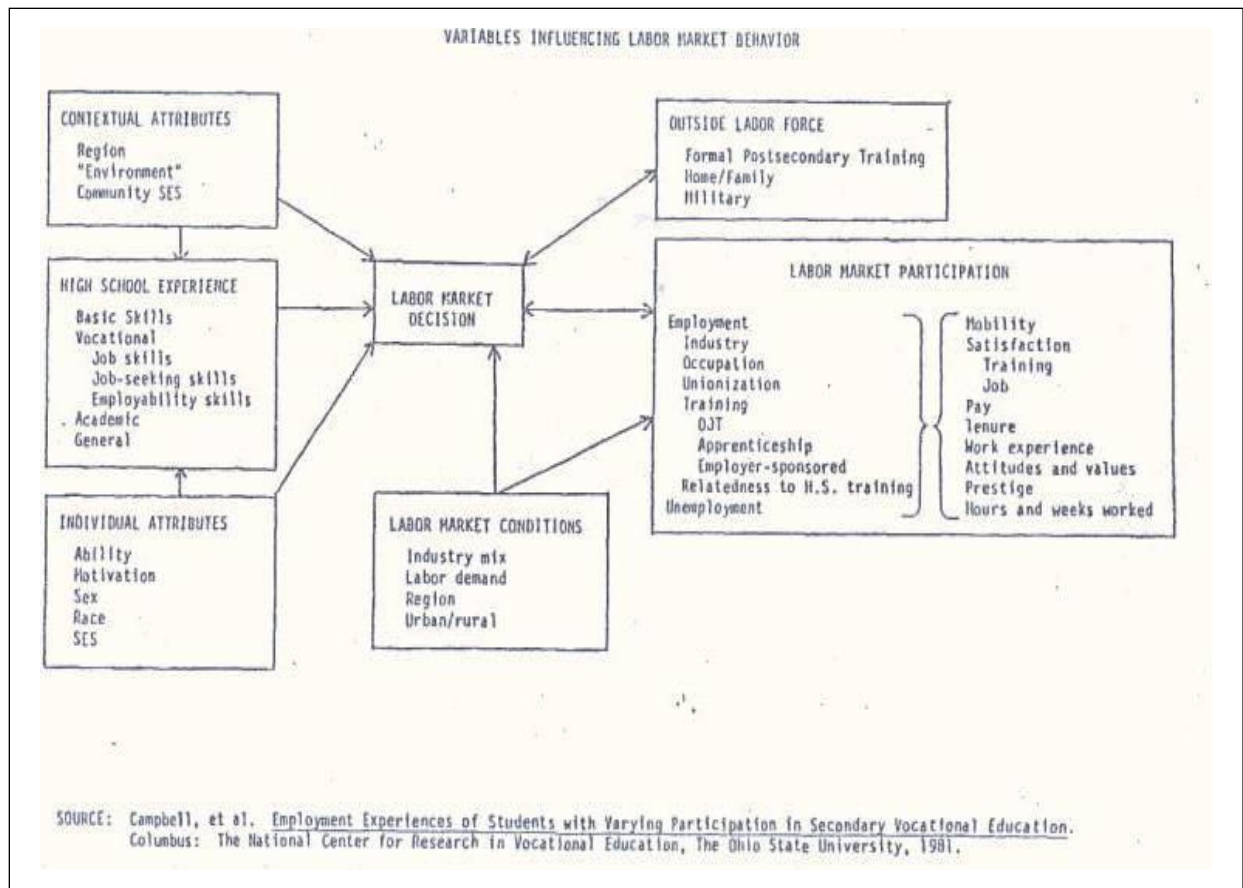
VARIABLES INFLUENCING LABOR MARKET BEHAVIOR

CONTEXTUAL ATTRIBUTES
Region
"Environment"
Community SES

HIGH SCHOOL EXPERIENCE
Basic Skills
Vocational
Job skills
Job-seeking skills
Employability skills
Academic
General

INDIVIDUAL ATTRIBUTES
Ability
Motivation
Sex
Race
SES

LABOR MARKET DECISION

LABOR MARKET CONDITIONS
Industry mix
Labor demand
Region
Urban/rural

OUTSIDE LABOR FORCE
Formal Postsecondary Training
Home/Family
Military

LABOR MARKET PARTICIPATION

Employment
Industry
Occupation
Unionization
Training
OJT
Apprenticeship
Employer-sponsored
Relatedness to H.S. training
Unemployment

Mobility
Satisfaction
Training
Job
Pay
Tenure
Work experience
Attitudes and values
Prestige
Hours and weeks worked

SOURCE: Campbell, et al. Employment Experiences of Students with Varying Participation in Secondary Vocational Education. Columbus: The National Center for Research in Vocational Education, The Ohio State University, 1981.